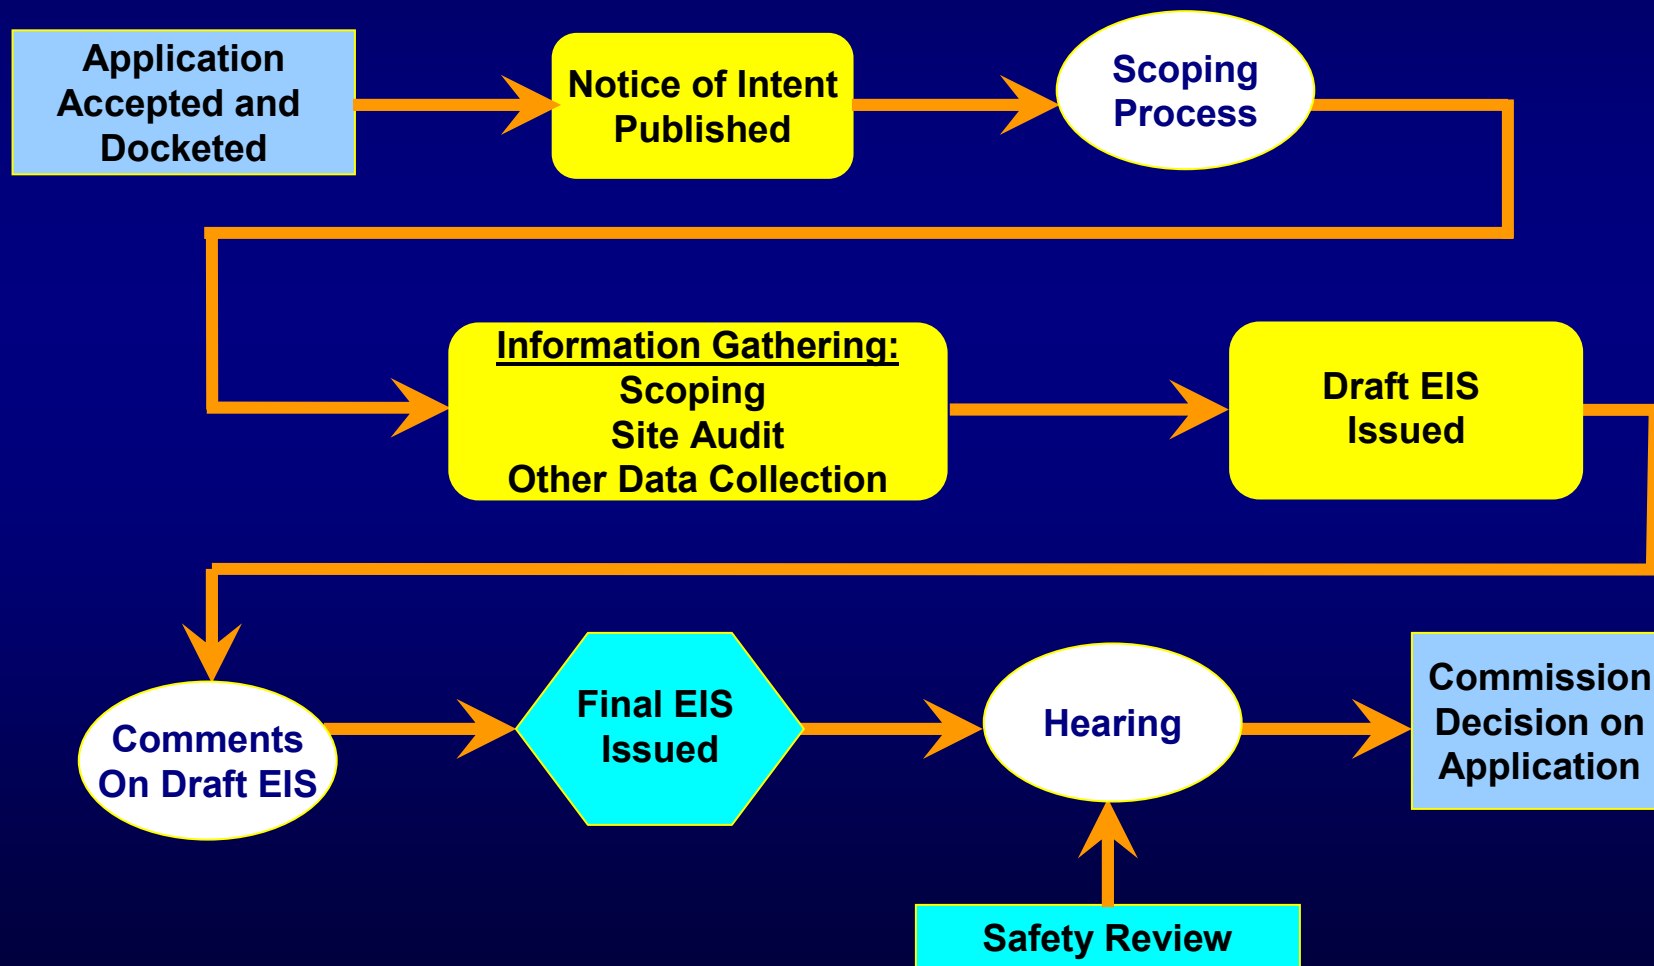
Application Accepted and Docketed

Notice of Intent Published

Scoping Process

Information Gathering:
Scoping
Site Audit
Other Data Collection

Draft EIS Issued

Comments On Draft EIS

Final EIS Issued

Hearing

Commission Decision on Application

Safety Review